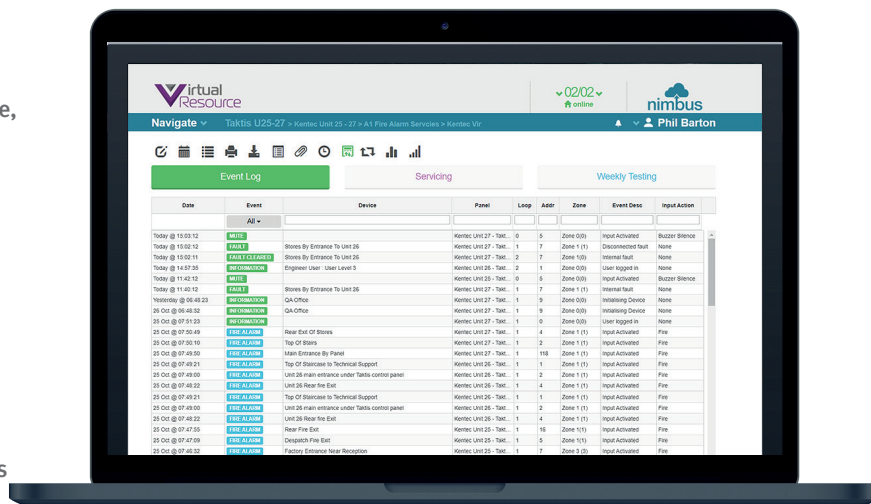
e,

s

Virtual Resource

02/02
online

nimbus

Navigate

Taktis U25-27 > Kentec Unit 25 - 27 > A1 Fire Alarm Servcies > Kentec Vir

Phil Barton

Event Log

Servicing

Weekly Testing

| Date | Event | Device | Panel | Loop | Addr | Zone | Event Desc | Input Action |
|---|---|---|---|---|---|---|---|---|
| | All | | | | | | | |
| Today @ 15:03:12 | MUTE | | Kentec Unit 27 - Takt... | 0 | 5 | Zone 0(0) | Input Activated | Buzzer Silence |
| Today @ 15:02:12 | FAULT | Stores By Entrance To Unit 26 | Kentec Unit 27 - Takt... | 1 | 7 | Zone 1 (1) | Disconnected fault | None |
| Today @ 15:02:11 | FAULT CLEARED | Stores By Entrance To Unit 26 | Kentec Unit 27 - Takt... | 2 | 7 | Zone 1(0) | Internal fault | None |
| Today @ 14:57:35 | INFORMATION | Engineer User : User Level 3 | Kentec Unit 26 - Takt... | 2 | 1 | Zone 0(0) | User logged in | None |
| Today @ 11:42:12 | MUTE | | Kentec Unit 25 - Takt... | 0 | 5 | Zone 0(0) | Input Activated | Buzzer Silence |
| Today @ 11:40:12 | FAULT | Stores By Entrance To Unit 26 | Kentec Unit 27 - Takt... | 1 | 7 | Zone 1 (1) | Internal fault | None |
| Yesterday @ 06:48:23 | INFORMATION | QA Office | Kentec Unit 26 - Takt... | 1 | 9 | Zone 0(0) | Initialising Device | None |
| 26 Oct @ 06:48:32 | INFORMATION | QA Office | Kentec Unit 26 - Takt... | 1 | 9 | Zone 0(0) | Initialising Device | None |
| 25 Oct @ 07:51:23 | INFORMATION | | Kentec Unit 26 - Takt... | 1 | 0 | Zone 0(0) | User logged in | None |
| 25 Oct @ 07:50:49 | FIRE ALARM | Rear Exit Of Stores | Kentec Unit 27 - Takt... | 1 | 4 | Zone 1 (1) | Input Activated | Fire |
| 25 Oct @ 07:50:10 | FIRE ALARM | Top Of Stairs | Kentec Unit 27 - Takt... | 1 | 2 | Zone 1 (1) | Input Activated | Fire |
| 25 Oct @ 07:49:50 | FIRE ALARM | Main Entrance By Panel | Kentec Unit 27 - Takt... | 1 | 118 | Zone 1 (1) | Input Activated | Fire |
| 25 Oct @ 07:49:21 | FIRE ALARM | Top Of Staircase to Technical Support | Kentec Unit 26 - Takt... | 1 | 1 | Zone 1 (1) | Input Activated | Fire |
| 25 Oct @ 07:49:00 | FIRE ALARM | Unit 26 main entrance under Taktis control panel | Kentec Unit 26 - Takt... | 1 | 2 | Zone 1 (1) | Input Activated | Fire |
| 25 Oct @ 07:48:22 | FIRE ALARM | Unit 26 Rear fire Exit | Kentec Unit 26 - Takt... | 1 | 4 | Zone 1 (1) | Input Activated | Fire |
| 25 Oct @ 07:49:21 | FIRE ALARM | Top Of Staircase to Technical Support | Kentec Unit 26 - Takt... | 1 | 1 | Zone 1 (1) | Input Activated | Fire |
| 25 Oct @ 07:49:00 | FIRE ALARM | Unit 26 main entrance under Taktis control panel | Kentec Unit 26 - Takt... | 1 | 2 | Zone 1 (1) | Input Activated | Fire |
| 25 Oct @ 07:48:22 | FIRE ALARM | Unit 26 Rear fire Exit | Kentec Unit 26 - Takt... | 1 | 4 | Zone 1 (1) | Input Activated | Fire |
| 25 Oct @ 07:47:55 | FIRE ALARM | Rear Fire Exit | Kentec Unit 25 - Takt... | 1 | 16 | Zone 1(1) | Input Activated | Fire |
| 25 Oct @ 07:47:09 | FIRE ALARM | Despatch Fire Exit | Kentec Unit 25 - Takt... | 1 | 5 | Zone 1(1) | Input Activated | Fire |
| 25 Oct @ 07:46:32 | FIRE ALARM | Factory Entrance Near Reception | Kentec Unit 25 - Takt... | 1 | 7 | Zone 3 (3) | Input Activated | Fire |